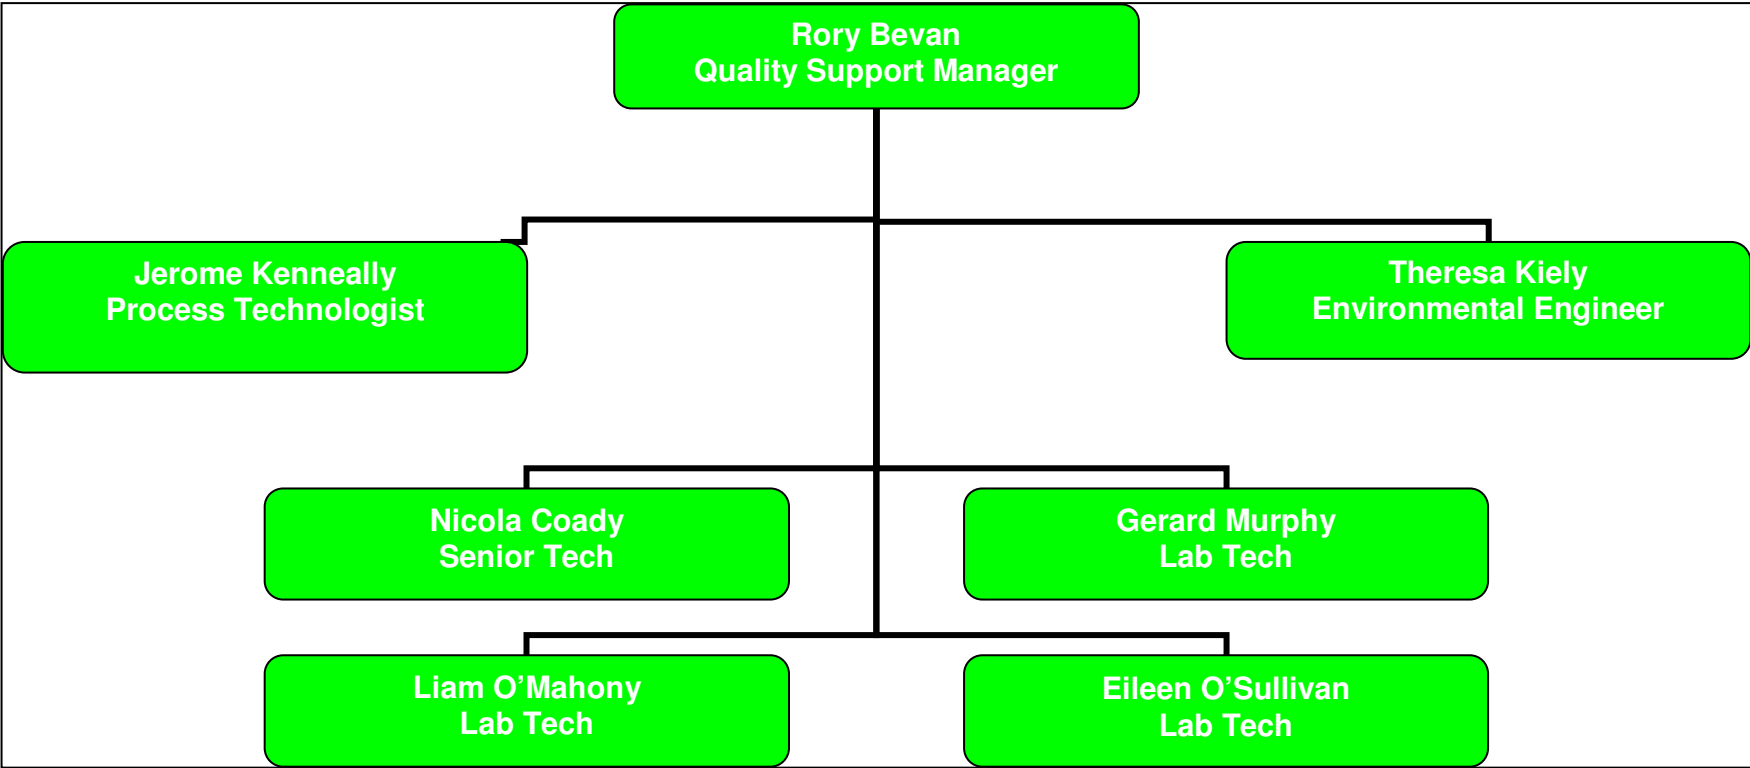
Rory Bevan
Quality Support Manager

Jerome Kenneally
Process Technologist

Theresa Kiely
Environmental Engineer

Nicola Coady
Senior Tech

Gerard Murphy
Lab Tech

Liam O'Mahony
Lab Tech

Eileen O'Sullivan
Lab Tech